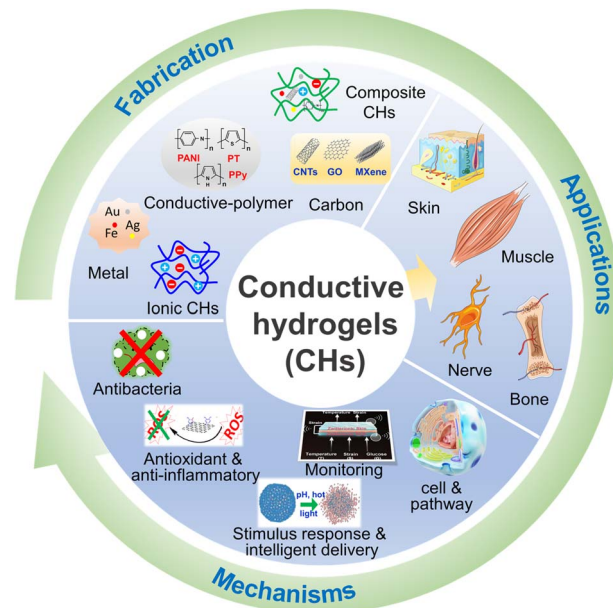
Fabrication

Applications

Mechanisms

Conductive hydrogels (CHs)

Composite CHs

PANI
PT
PPy

Conductive-polymer

CNTs
GO
MXene

Carbon

Au
Ag
Fe

Metal

Ionic CHs

Skin

Muscle

Nerve

Bone

Antibacteria

ROS
ROS

Antioxidant & anti-inflammatory

Monitoring

cell & pathway

pH, hot
light

Stimulus response & intelligent delivery